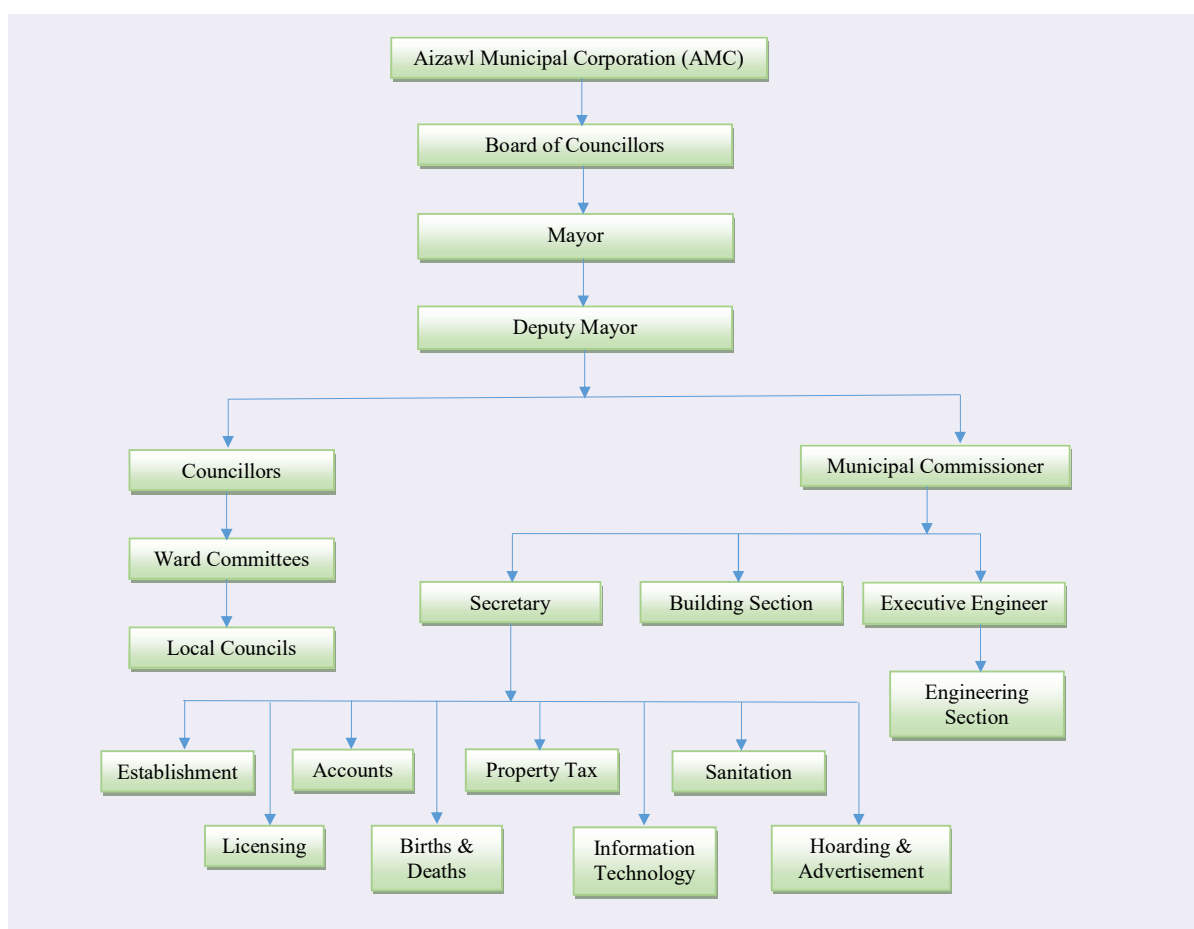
Aizawl Municipal Corporation (AMC)

Board of Councillors

Mayor

Deputy Mayor

Councillors

Ward Committees

Local Councils

Municipal Commissioner

Secretary

Building Section

Executive Engineer

Engineering Section

Establishment

Accounts

Property Tax

Sanitation

Licensing

Births & Deaths

Information Technology

Hoarding & Advertisement